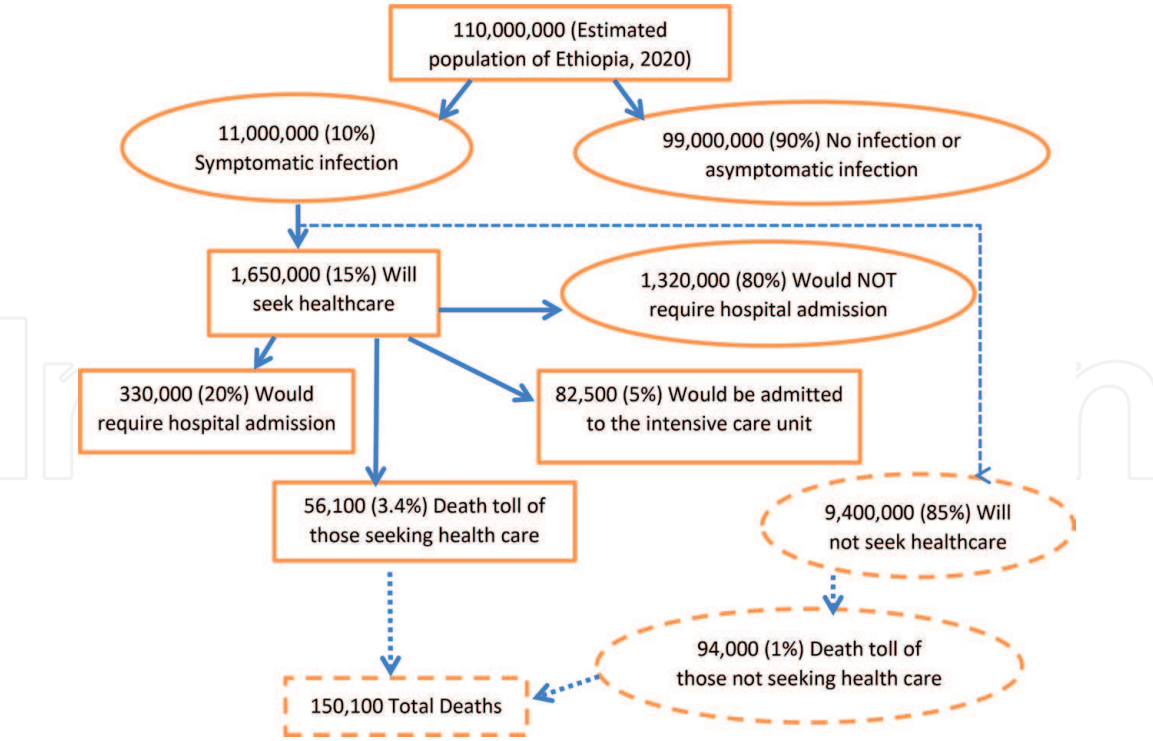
110,000,000 (Estimated population of Ethiopia, 2020)

11,000,000 (10%) Symptomatic infection

99,000,000 (90%) No infection or asymptomatic infection

1,650,000 (15%) Will seek healthcare

1,320,000 (80%) Would NOT require hospital admission

330,000 (20%) Would require hospital admission

82,500 (5%) Would be admitted to the intensive care unit

56,100 (3.4%) Death toll of those seeking health care

9,400,000 (85%) Will not seek healthcare

94,000 (1%) Death toll of those not seeking health care

150,100 Total Deaths